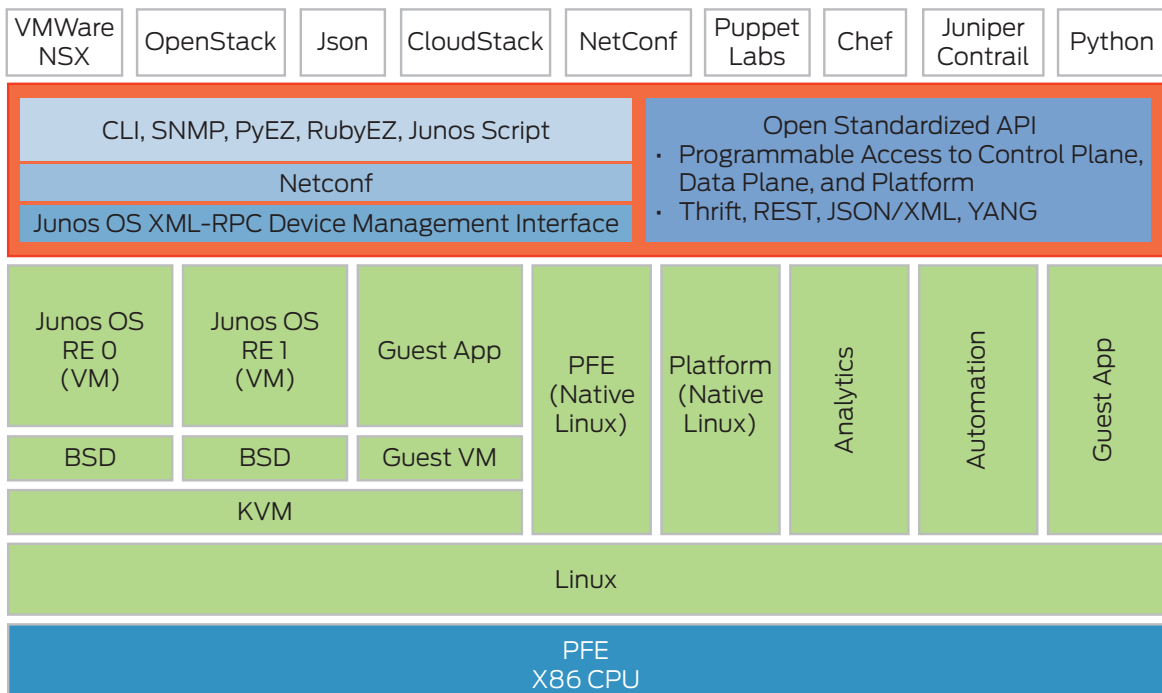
VMWare NSX

OpenStack

Json

CloudStack

NetConf

Puppet Labs

Chef

Juniper Contrail

Python

CLI, SNMP, PyEZ, RubyEZ, Junos Script

Netconf

Junos OS XML-RPC Device Management Interface

Open Standardized API
· Programmable Access to Control Plane, Data Plane, and Platform
· Thrift, REST, JSON/XML, YANG

Junos OS RE 0 (VM)

Junos OS RE 1 (VM)

Guest App

BSD

BSD

Guest VM

KVM

PFE (Native Linux)

Platform (Native Linux)

Analytics

Automation

Guest App

Linux

PFE
X86 CPU